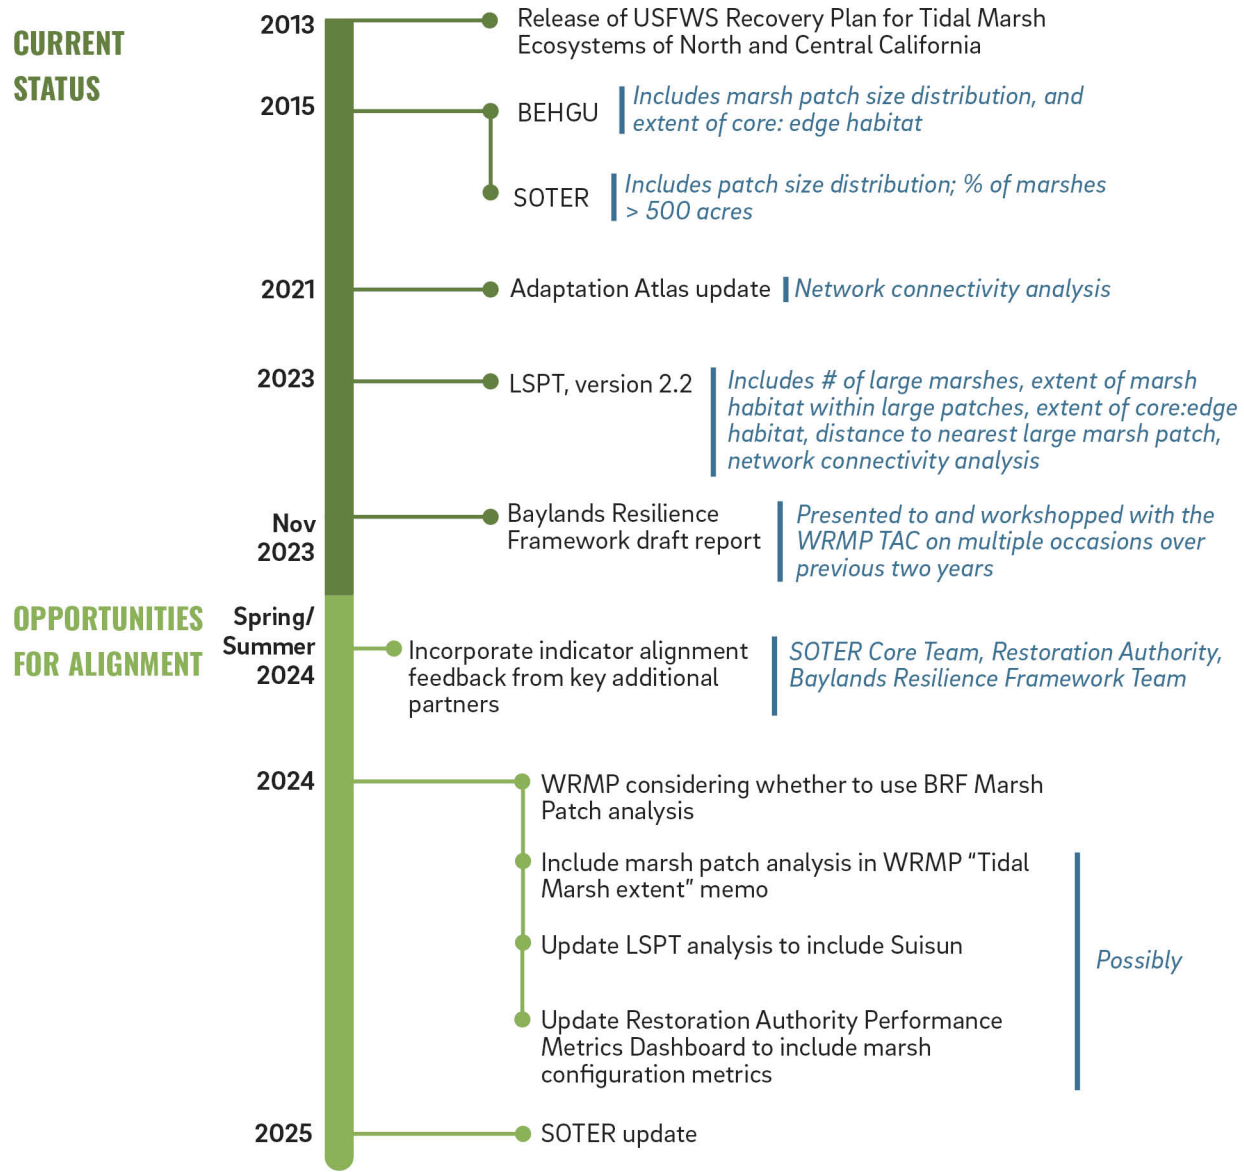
CURRENT STATUS

2013 Release of USFWS Recovery Plan for Tidal Marsh Ecosystems of North and Central California

2015 BEHGU | Includes marsh patch size distribution, and extent of core: edge habitat

SOTER | Includes patch size distribution; % of marshes > 500 acres

2021 Adaptation Atlas update | Network connectivity analysis

2023 LSPT, version 2.2 | Includes # of large marshes, extent of marsh habitat within large patches, extent of core:edge habitat, distance to nearest large marsh patch, network connectivity analysis

Nov 2023 Baylands Resilience Framework draft report | Presented to and workshopped with the WRMP TAC on multiple occasions over previous two years

OPPORTUNITIES FOR ALIGNMENT

Spring/ Summer 2024 Incorporate indicator alignment feedback from key additional partners | SOTER Core Team, Restoration Authority, Baylands Resilience Framework Team

2024 WRMP considering whether to use BRF Marsh Patch analysis

Include marsh patch analysis in WRMP "Tidal Marsh extent" memo

Update LSPT analysis to include Suisun

Update Restoration Authority Performance Metrics Dashboard to include marsh configuration metrics

Possibly

2025 SOTER update